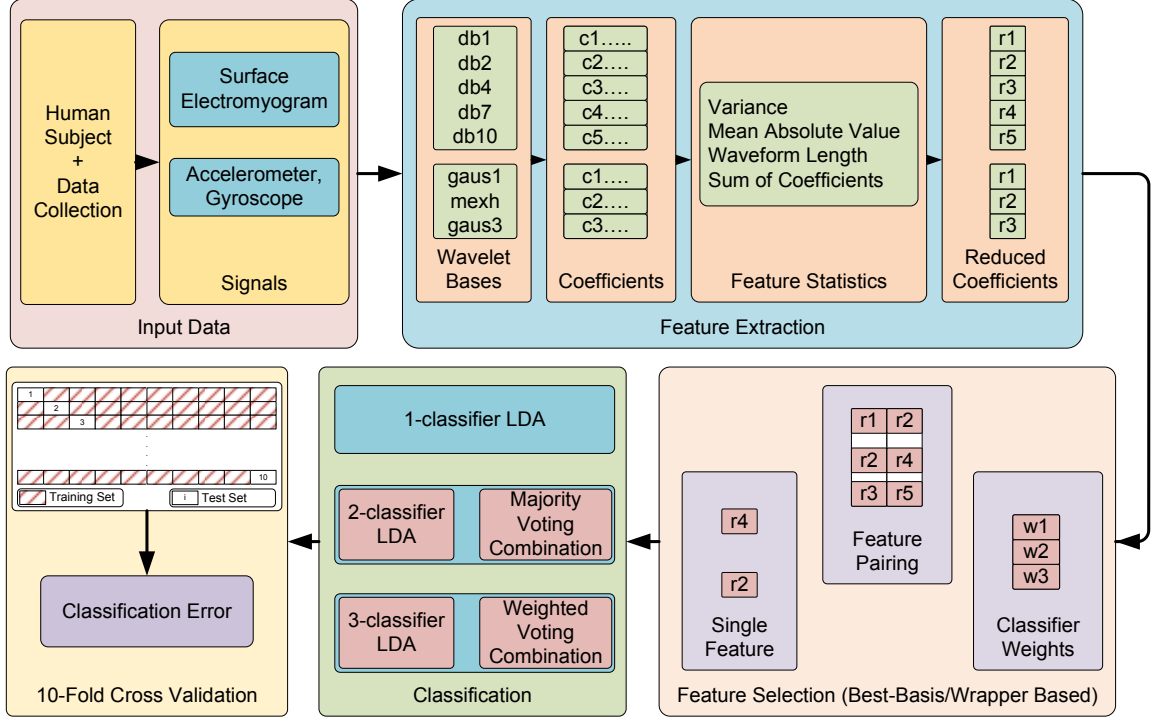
Human Subject + Data Collection

Surface Electromyogram

Accelerometer, Gyroscope

Signals

Input Data

db1
db2
db4
db7
db10

gaus1
mexh
gaus3

Wavelet Bases

c1…..
c2….
c3….
c4….
c5….

c1….
c2….
c3….

Coefficients

Variance
Mean Absolute Value
Waveform Length
Sum of Coefficients

Feature Statistics

r1
r2
r3
r4
r5

r1
r2
r3

Reduced Coefficients

Feature Extraction

| r1 | r2 |
|---|---|
| r2 | r4 |
| r3 | r5 |

Feature Pairing

r4

r2

Single Feature

w1
w2
w3

Classifier Weights

Feature Selection (Best-Basis/Wrapper Based)

1-classifier LDA

2-classifier LDA

Majority Voting Combination

3-classifier LDA

Weighted Voting Combination

Classification

1
2
3
.
.
.
10

Training Set

i Test Set

Classification Error

10-Fold Cross Validation